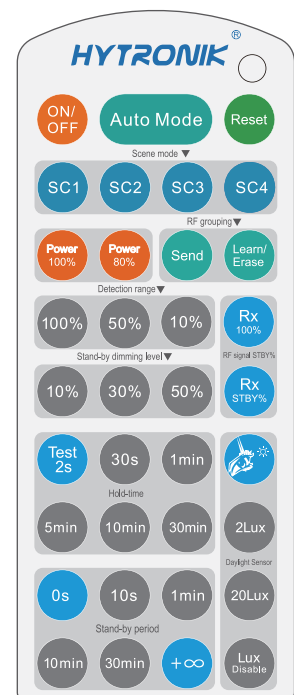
HYTRONIK®

ON/OFF
Auto Mode
Reset

Scene mode ▼
SC1
SC2
SC3
SC4

RF grouping▼
Power 100%
Power 80%
Send
Learn/ Erase

Detection range▼
100%
50%
10%
Rx 100%
RF signal STBY%

Stand-by dimming level▼
10%
30%
50%
Rx STBY%

Test 2s
30s
1min
Hold-time
5min
10min
30min
2Lux
Daylight Sensor

0s
10s
1min
20Lux
Stand-by period
10min
30min
+∞
Lux Disable